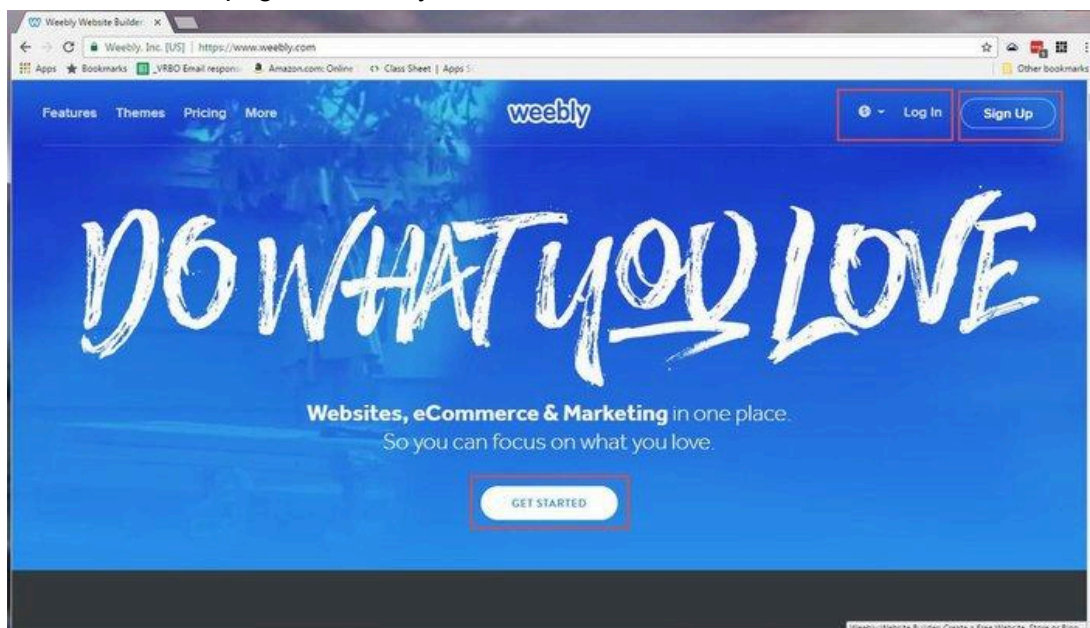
Weebly Website Builder ×

Weebly, Inc. [US] | https://www.weebly.com

Apps Bookmarks _VRBO Email respons Amazon.com: Online Class Sheet | Apps S

Other bookmarks

Features Themes Pricing More

weebly

Log In

Sign Up

DO WHAT YOU LOVE

**Websites, eCommerce & Marketing** in one place.
So you can focus on what you love.

GET STARTED

Weebly Website Builder: Create a Free Website, Store or Blog